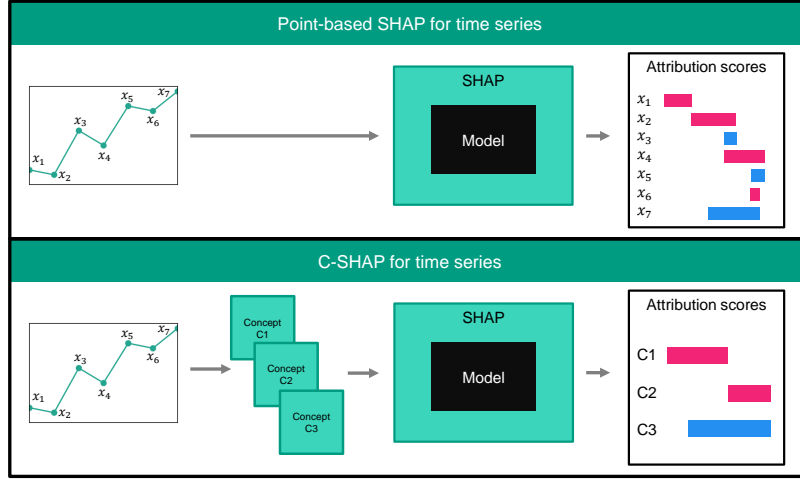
Point-based SHAP for time series

$x_1$ $x_2$ $x_3$ $x_4$ $x_5$ $x_6$ $x_7$

SHAP

Model

Attribution scores

$x_1$
$x_2$
$x_3$
$x_4$
$x_5$
$x_6$
$x_7$

C-SHAP for time series

$x_1$ $x_2$ $x_3$ $x_4$ $x_5$ $x_6$ $x_7$

Concept C1

Concept C2

Concept C3

SHAP

Model

Attribution scores

C1

C2

C3